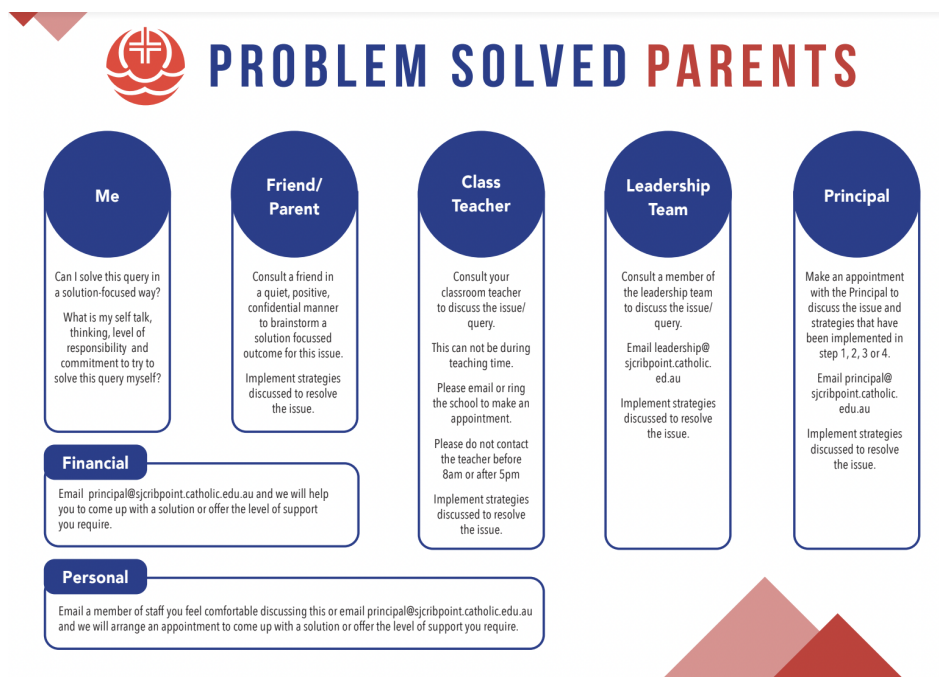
PROBLEM SOLVED PARENTS

Me

Can I solve this query in a solution-focused way?

What is my self talk, thinking, level of responsibility and commitment to try to solve this query myself?

Friend/ Parent

Consult a friend in a quiet, positive, confidential manner to brainstorm a solution focussed outcome for this issue.

Implement strategies discussed to resolve the issue.

Class Teacher

Consult your classroom teacher to discuss the issue/ query.

This can not be during teaching time.

Please email or ring the school to make an appointment.

Please do not contact the teacher before 8am or after 5pm

Implement strategies discussed to resolve the issue.

Leadership Team

Consult a member of the leadership team to discuss the issue/ query.

Email leadership@ sjcribpoint.catholic. ed.au

Implement strategies discussed to resolve the issue.

Principal

Make an appointment with the Principal to discuss the issue and strategies that have been implemented in step 1, 2, 3 or 4.

Email principal@ sjcribpoint.catholic. edu.au

Implement strategies discussed to resolve the issue.

Financial

Email principal@sjcribpoint.catholic.edu.au and we will help you to come up with a solution or offer the level of support you require.

Personal

Email a member of staff you feel comfortable discussing this or email principal@sjcribpoint.catholic.edu.au and we will arrange an appointment to come up with a solution or offer the level of support you require.